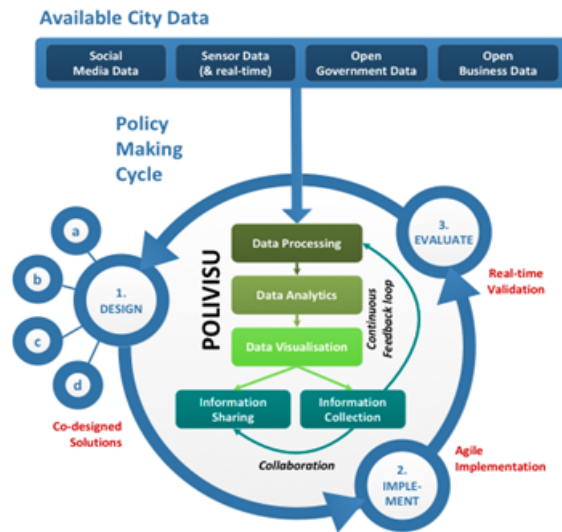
Available City Data

Social Media Data

Sensor Data (& real-time)

Open Government Data

Open Business Data

Policy Making Cycle

a

b

c

d

1. DESIGN

Co-designed Solutions

POLIVISU

Data Processing

Data Analytics

Data Visualisation

Continuous Feedback loop

Information Sharing

Information Collection

Collaboration

3. EVALUATE

Real-time Validation

2. IMPLEMENT

Agile Implementation